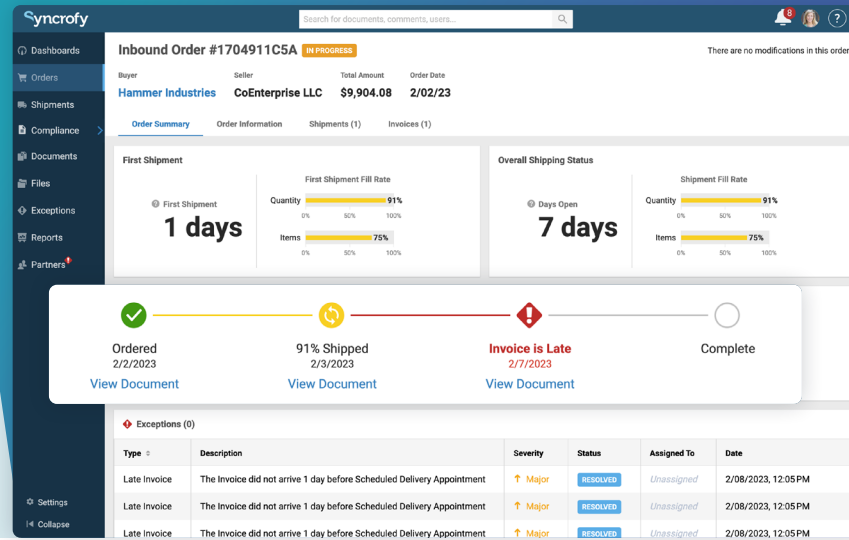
Syncrofy

Search for documents, comments, users...

8

?

Dashboards
Orders
Shipments
Compliance
Documents
Files
Exceptions
Reports
Partners

Settings
Collapse

Inbound Order #1704911C5A IN PROGRESS

There are no modifications in this order

Buyer
Hammer Industries

Seller
CoEnterprise LLC

Total Amount
$9,904.08

Order Date
2/02/23

Order Summary | Order Information | Shipments (1) | Invoices (1)

First Shipment

First Shipment
1 days

First Shipment Fill Rate
Quantity 91%
0% 50% 100%
Items 75%
0% 50% 100%

Overall Shipping Status

Days Open
7 days

Shipment Fill Rate
Quantity 91%
0% 50% 100%
Items 75%
0% 50% 100%

Ordered
2/2/2023
View Document

91% Shipped
2/3/2023
View Document

Invoice is Late
2/7/2023
View Document

Complete

Exceptions (0)

| Type | Description | Severity | Status | Assigned To | Date |
|---|---|---|---|---|---|
| Late Invoice | The Invoice did not arrive 1 day before Scheduled Delivery Appointment | Major | RESOLVED | Unassigned | 2/08/2023, 12:05PM |
| Late Invoice | The Invoice did not arrive 1 day before Scheduled Delivery Appointment | Major | RESOLVED | Unassigned | 2/08/2023, 12:05PM |
| Late Invoice | The Invoice did not arrive 1 day before Scheduled Delivery Appointment | Major | RESOLVED | Unassigned | 2/08/2023, 12:05PM |